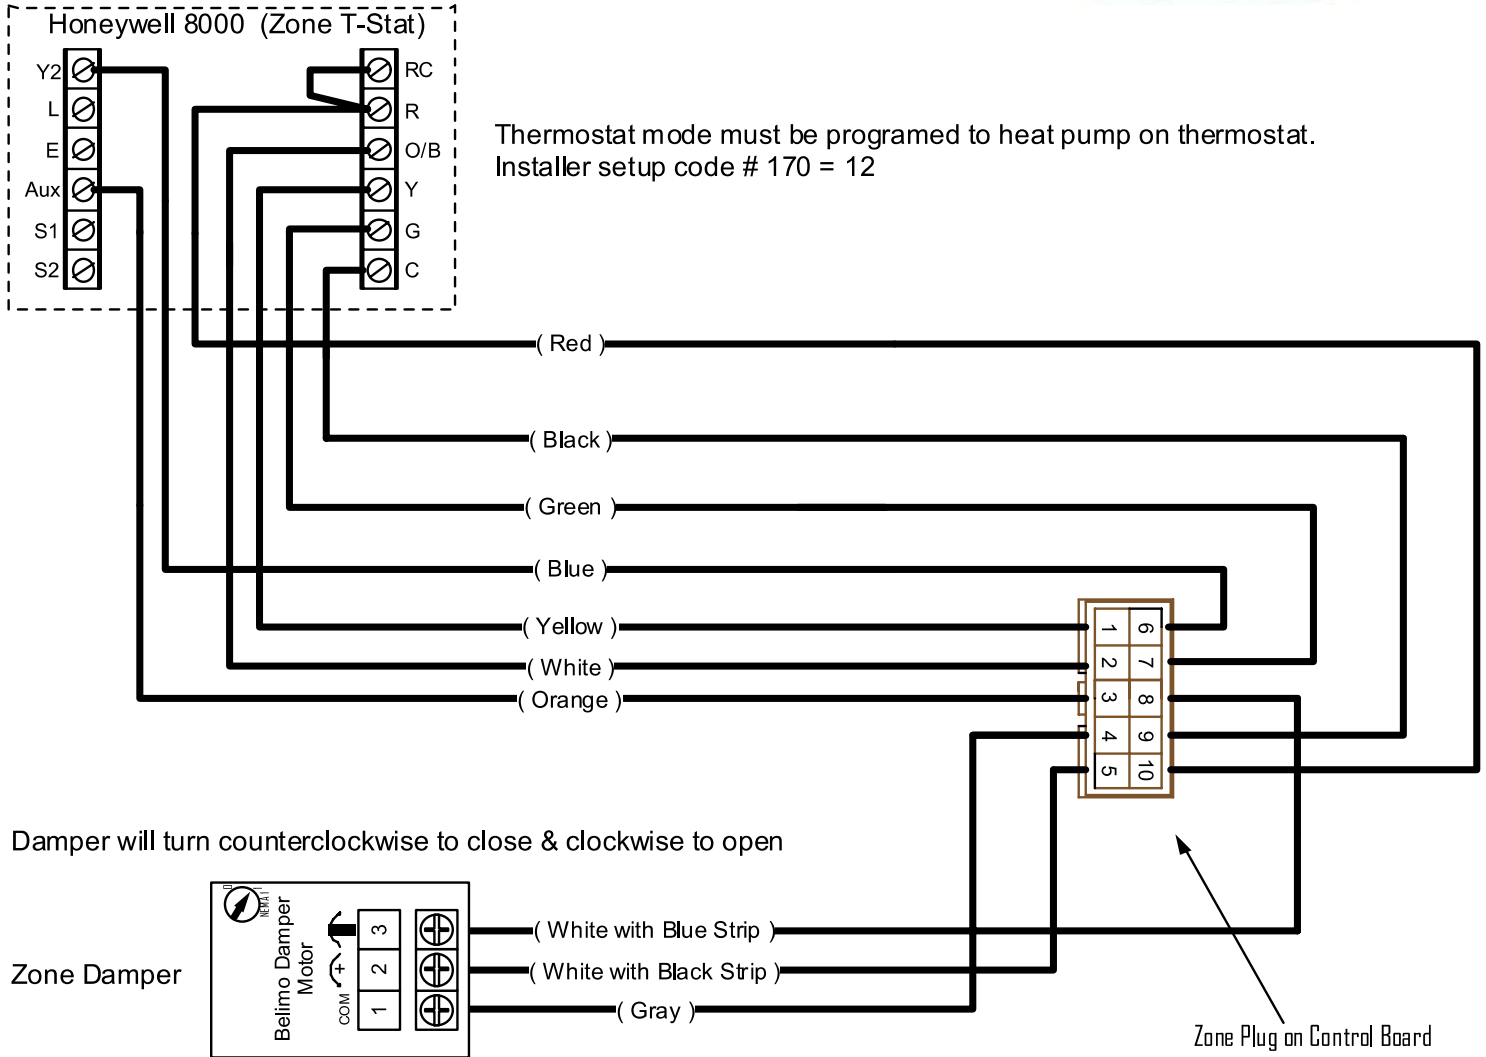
Honeywell 8000 (Zone T-Stat)

Y2
L
E
Aux
S1
S2

RC
R
O/B
Y
G
C

Thermostat mode must be programed to heat pump on thermostat.
Installer setup code # 170 = 12

( Red )
( Black )
( Green )
( Blue )
( Yellow )
( White )
( Orange )

1
2
3
4
5
6
7
8
9
10

Damper will turn counterclockwise to close & clockwise to open

Zone Damper

Belimo Damper Motor

COM
+
3
2
1

( White with Blue Strip )
( White with Black Strip )
( Gray )

Zone Plug on Control Board